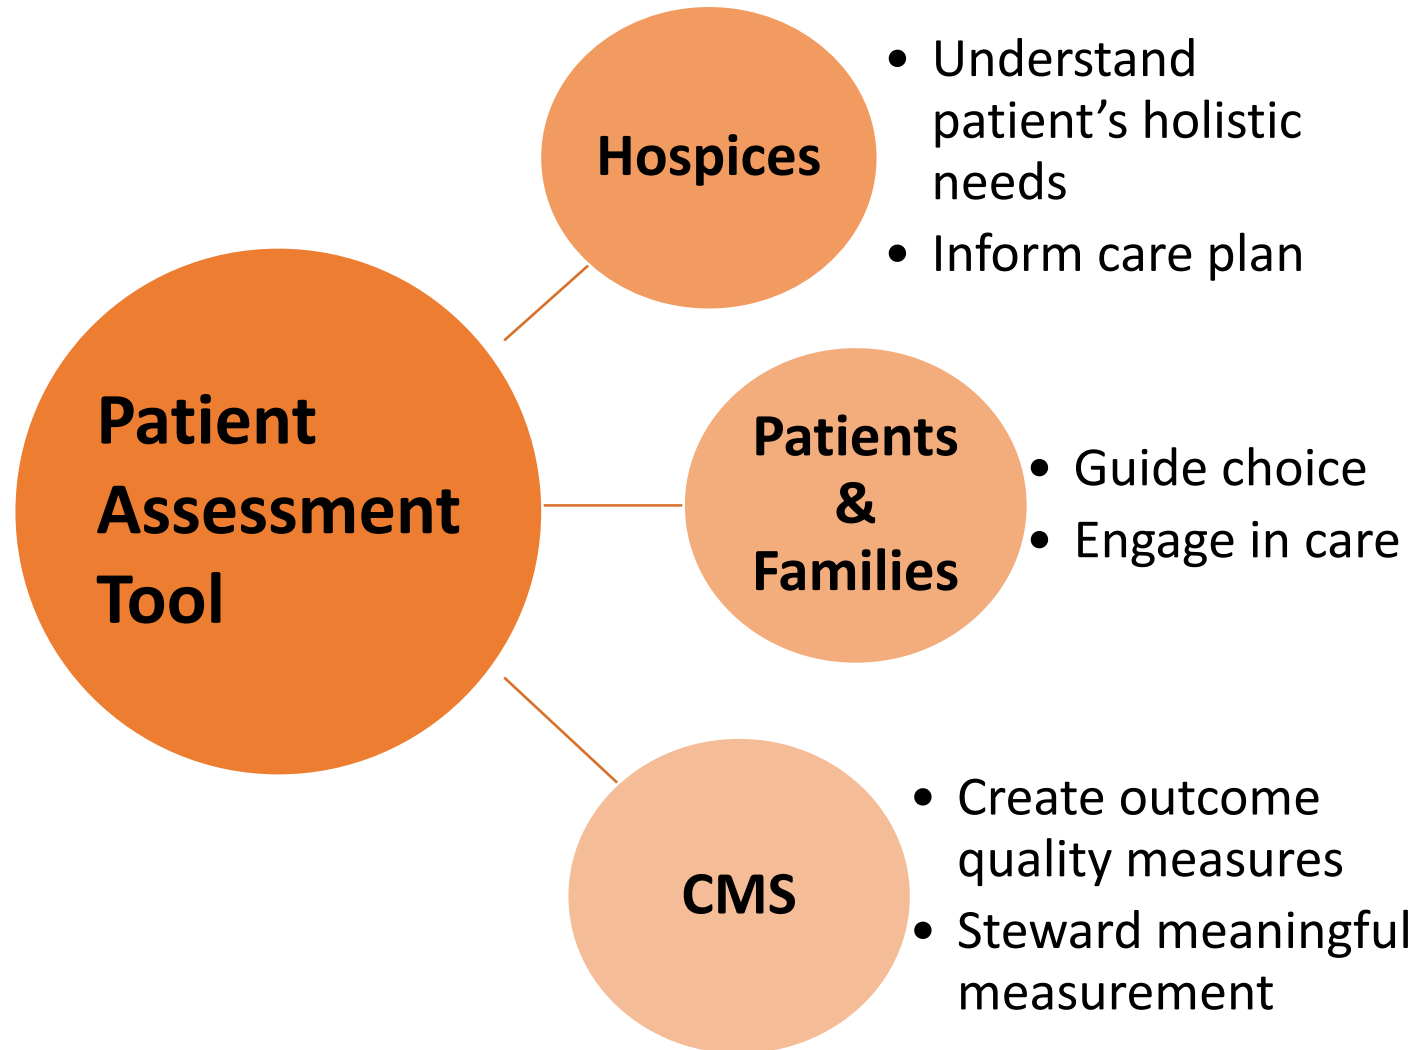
Patient Assessment Tool

Hospices

- Understand patient’s holistic needs
- Inform care plan

Patients & Families

- Guide choice
- Engage in care

CMS

- Create outcome quality measures
- Steward meaningful measurement